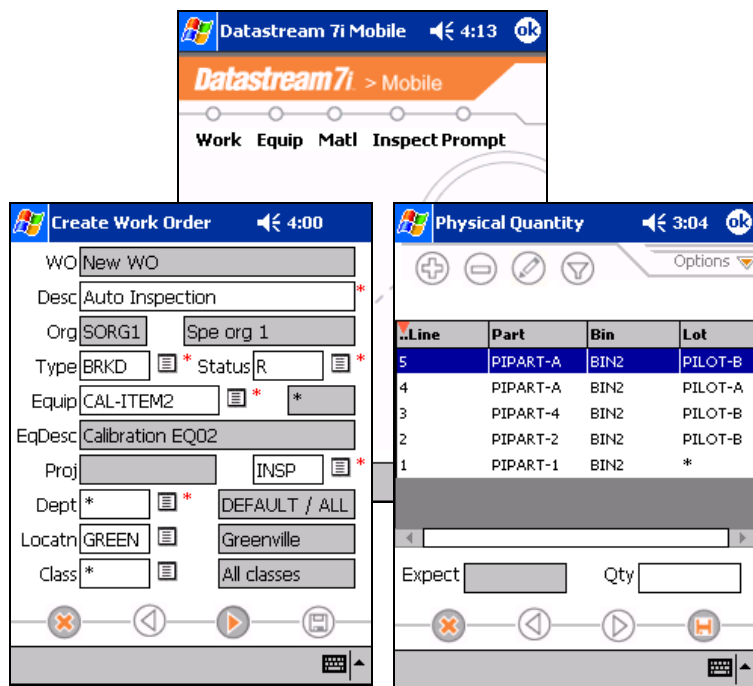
Datastream 7i Mobile 4:13 ok

Datastream7i > Mobile

Work Equip Matl Inspect Prompt

Create Work Order 4:00

WO New WO

Desc Auto Inspection *

Org SORG1 Spe org 1

Type BRKD * Status R *

Equip CAL-ITEM2 * *

EqDesc Calibration EQ02

Proj INSP *

Dept * * DEFAULT / ALL

Locatn GREEN Greenville

Class * All classes

Physical Quantity 3:04 ok

Options

| ..Line | Part | Bin | Lot |
|---|---|---|---|
| 5 | PIPART-A | BIN2 | PILOT-B |
| 4 | PIPART-A | BIN2 | PILOT-A |
| 3 | PIPART-4 | BIN2 | PILOT-B |
| 2 | PIPART-2 | BIN2 | PILOT-B |
| 1 | PIPART-1 | BIN2 | * |

Expect Qty